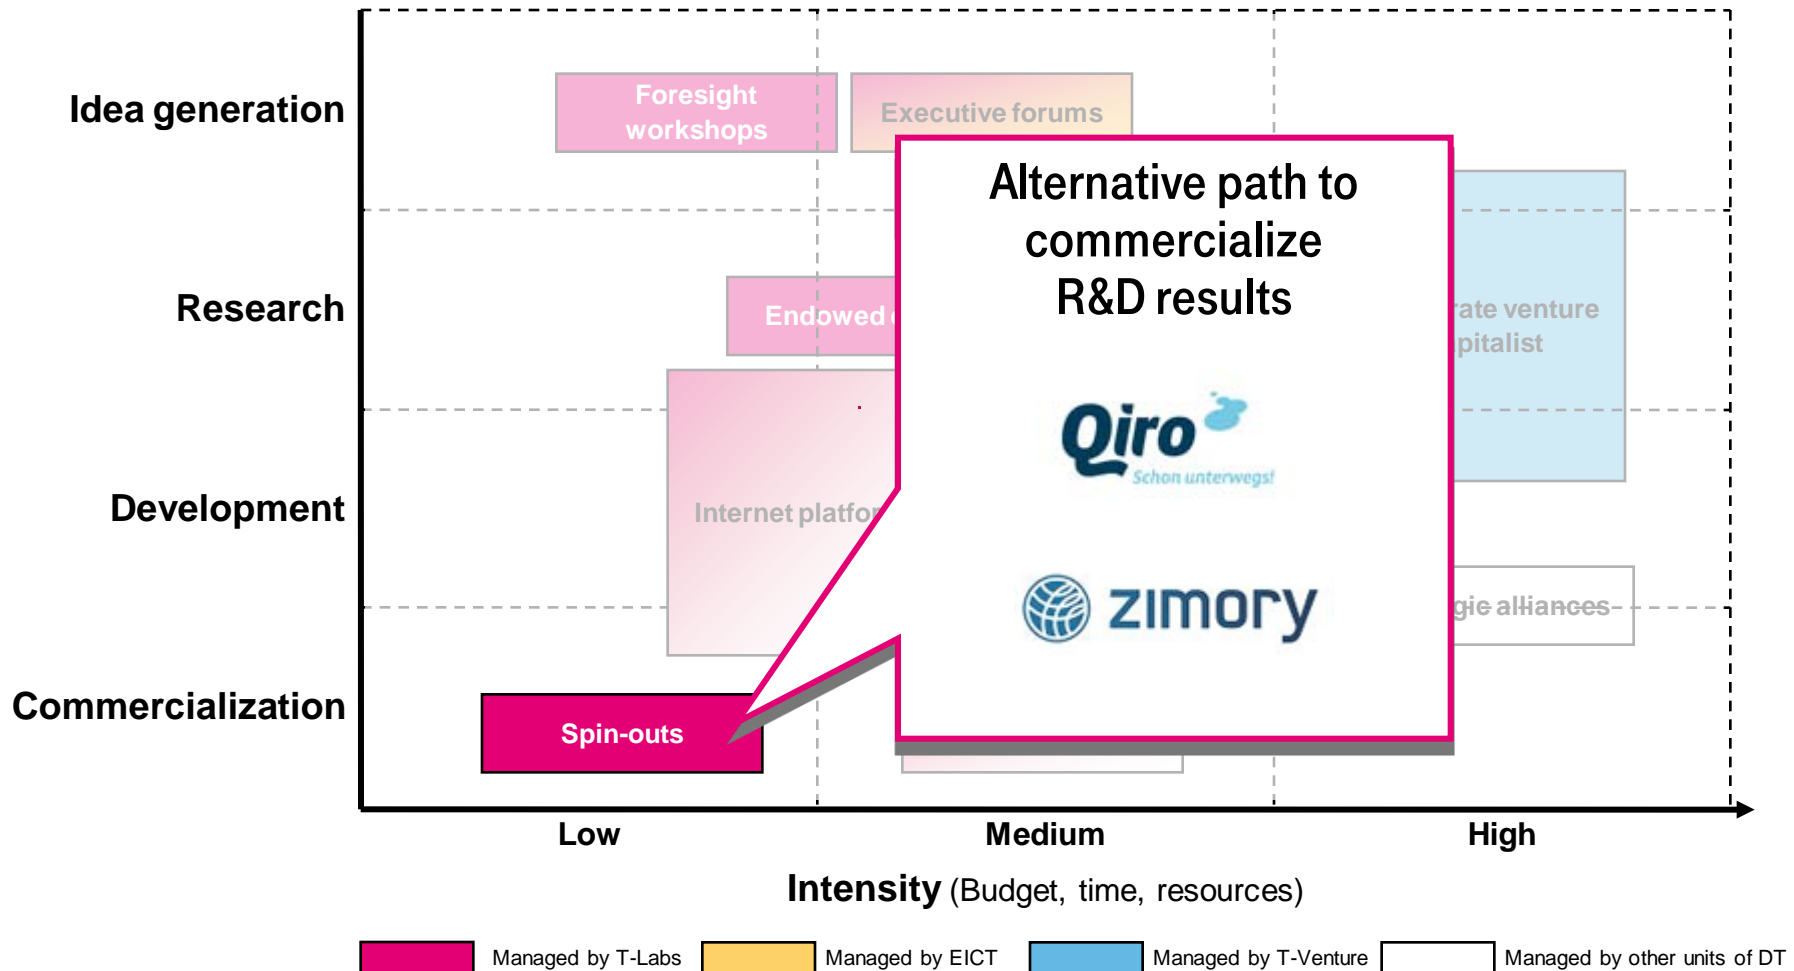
Idea generation

Research

Development

Commercialization

Foresight workshops

Executive forums

Endowed

Internet platfor

rate venture pitalist

gic alliances

Spin-outs

Alternative path to commercialize R&D results

Qiro Schon unterwegs!

zimory

Low

Medium

High

Intensity (Budget, time, resources)

Managed by T-Labs

Managed by EICT

Managed by T-Venture

Managed by other units of DT